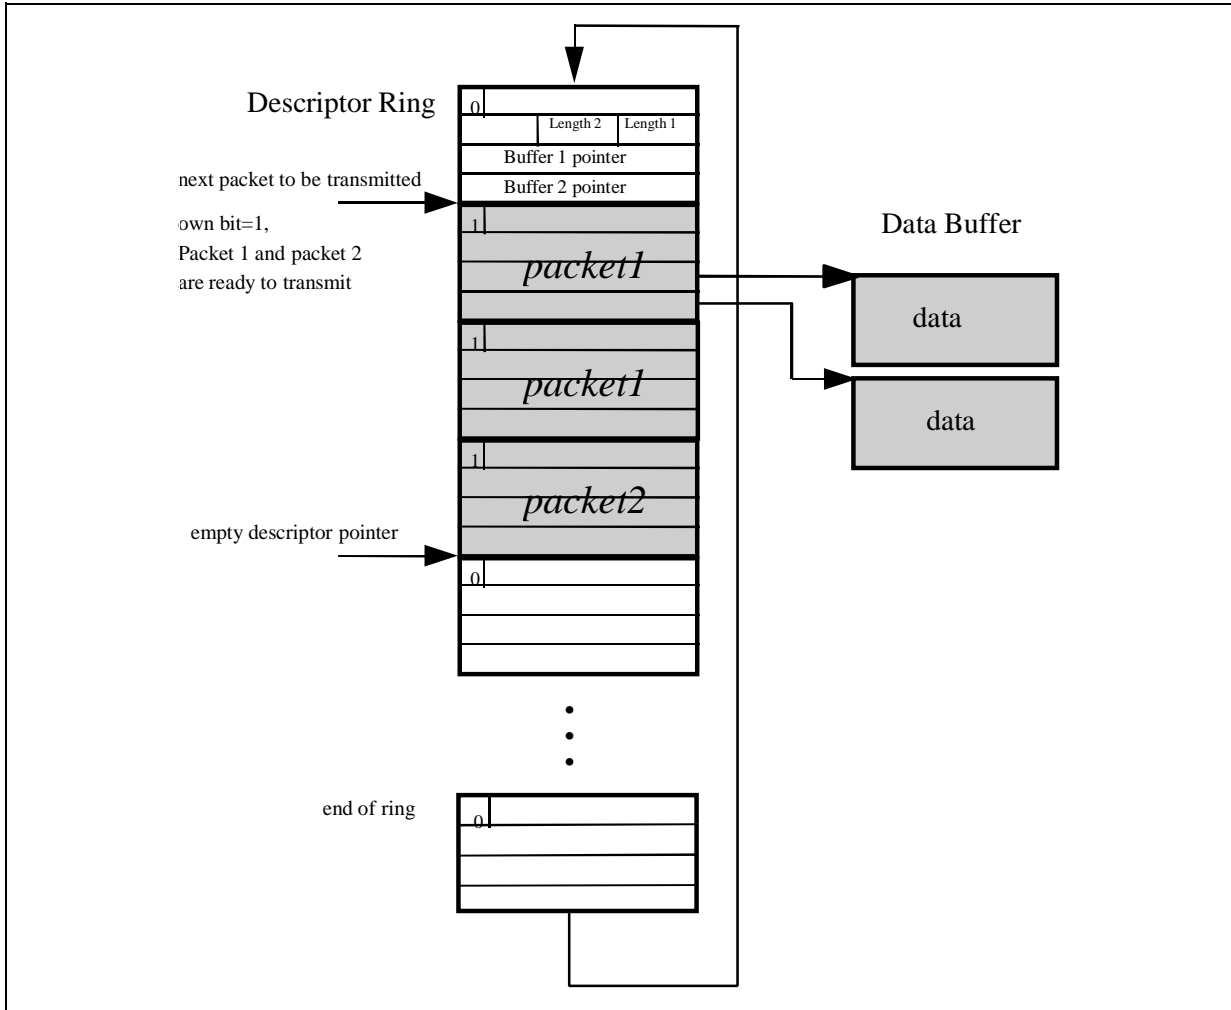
Descriptor Ring

0

Length 2

Length 1

Buffer 1 pointer

Buffer 2 pointer

next packet to be transmitted

own bit=1,
Packet 1 and packet 2
are ready to transmit

1

packet1

Data Buffer

data

1

packet1

data

1

packet2

empty descriptor pointer

0

•
•
•

end of ring

0